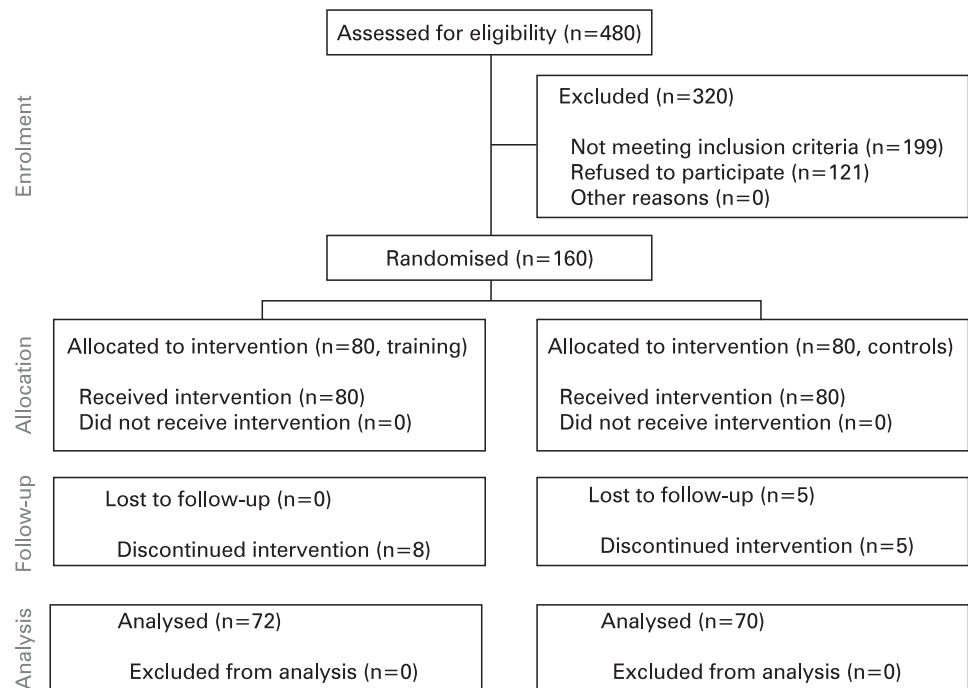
Enrolment

Assessed for eligibility (n=480)

Excluded (n=320)

Not meeting inclusion criteria (n=199)
Refused to participate (n=121)
Other reasons (n=0)

Randomised (n=160)

Allocation

Allocated to intervention (n=80, training)

Received intervention (n=80)
Did not receive intervention (n=0)

Allocated to intervention (n=80, controls)

Received intervention (n=80)
Did not receive intervention (n=0)

Follow-up

Lost to follow-up (n=0)

Discontinued intervention (n=8)

Lost to follow-up (n=5)

Discontinued intervention (n=5)

Analysis

Analysed (n=72)

Excluded from analysis (n=0)

Analysed (n=70)

Excluded from analysis (n=0)